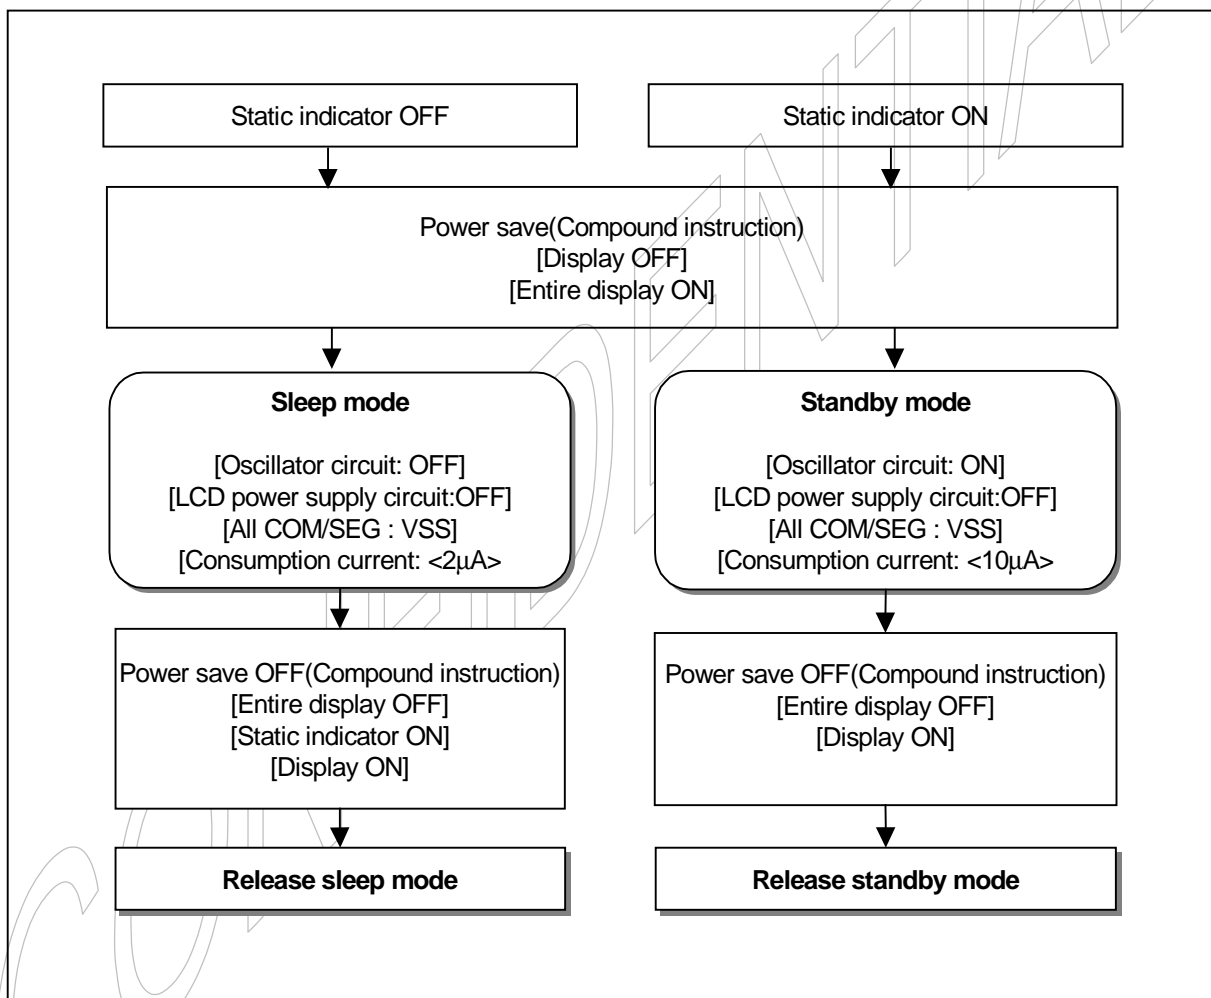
Static indicator OFF

Static indicator ON

Power save(Compound instruction)
[Display OFF]
[Entire display ON]

**Sleep mode**

[Oscillator circuit: OFF]
[LCD power supply circuit:OFF]
[All COM/SEG : VSS]
[Consumption current: <2μA>

**Standby mode**

[Oscillator circuit: ON]
[LCD power supply circuit:OFF]
[All COM/SEG : VSS]
[Consumption current: <10μA>

Power save OFF(Compound instruction)
[Entire display OFF]
[Static indicator ON]
[Display ON]

Power save OFF(Compound instruction)
[Entire display OFF]
[Display ON]

**Release sleep mode**

**Release standby mode**

CONFIDENTIAL